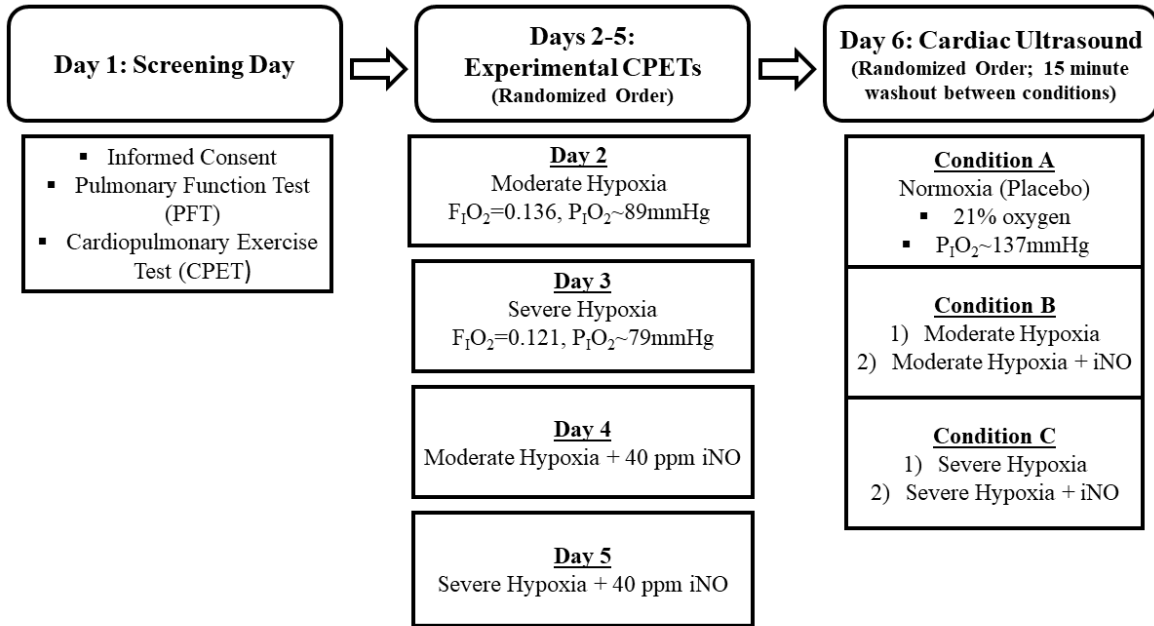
**Day 1: Screening Day**

- Informed Consent
- Pulmonary Function Test (PFT)
- Cardiopulmonary Exercise Test (CPET)

**Days 2-5: Experimental CPETs**
**(Randomized Order)**

**Day 2**
Moderate Hypoxia
$F_IO_2$=0.136, $P_IO_2$~89mmHg

**Day 3**
Severe Hypoxia
$F_IO_2$=0.121, $P_IO_2$~79mmHg

**Day 4**
Moderate Hypoxia + 40 ppm iNO

**Day 5**
Severe Hypoxia + 40 ppm iNO

**Day 6: Cardiac Ultrasound**
**(Randomized Order; 15 minute washout between conditions)**

**Condition A**
Normoxia (Placebo)
- 21% oxygen
- $P_IO_2$~137mmHg

**Condition B**
1) Moderate Hypoxia
2) Moderate Hypoxia + iNO

**Condition C**
1) Severe Hypoxia
2) Severe Hypoxia + iNO